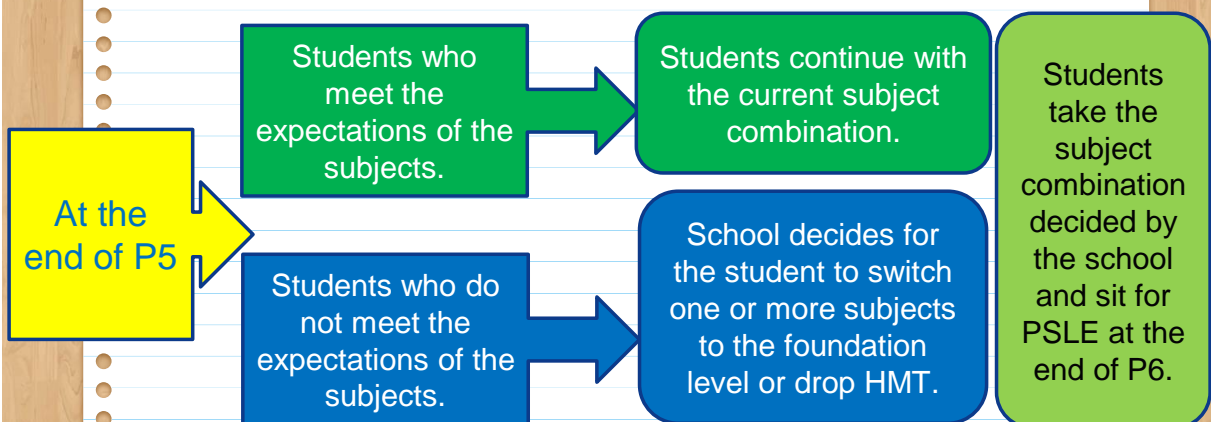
At the end of P5

Students who meet the expectations of the subjects.

Students continue with the current subject combination.

Students who do not meet the expectations of the subjects.

School decides for the student to switch one or more subjects to the foundation level or drop HMT.

Students take the subject combination decided by the school and sit for PSLE at the end of P6.